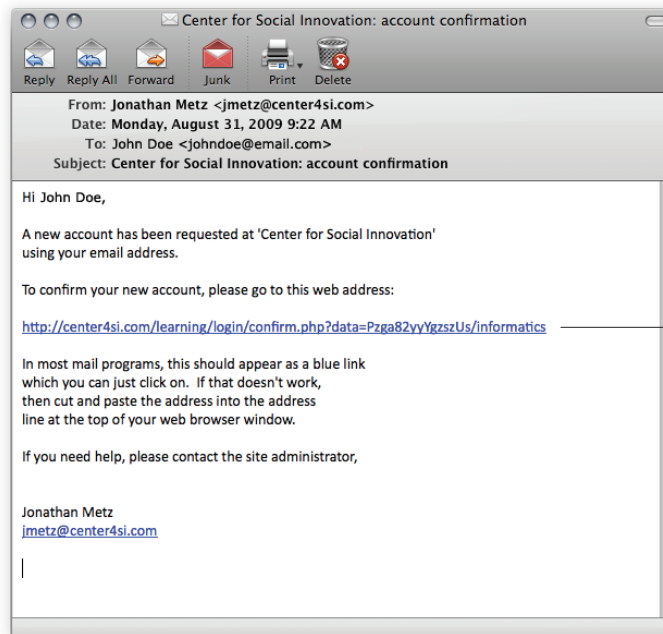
Center for Social Innovation: account confirmation

Reply Reply All Forward Junk Print Delete

From: Jonathan Metz <jmetz@center4si.com>
Date: Monday, August 31, 2009 9:22 AM
To: John Doe <johndoe@email.com>
Subject: Center for Social Innovation: account confirmation

Hi John Doe,

A new account has been requested at 'Center for Social Innovation' using your email address.

To confirm your new account, please go to this web address:

http://center4si.com/learning/login/confirm.php?data=Pzga82yyYgzszUs/informatics

In most mail programs, this should appear as a blue link which you can just click on. If that doesn't work, then cut and paste the address into the address line at the top of your web browser window.

If you need help, please contact the site administrator,

Jonathan Metz
jmetz@center4si.com